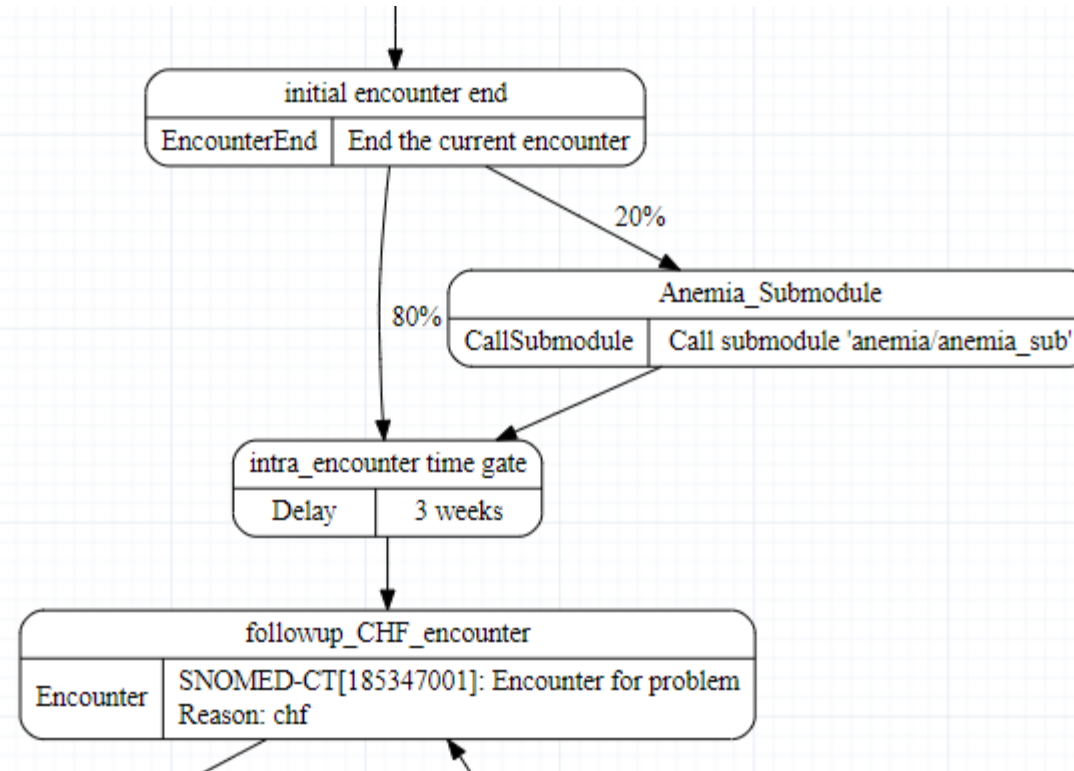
initial encounter end

EncounterEnd | End the current encounter

20%

80%

Anemia_Submodule

CallSubmodule | Call submodule 'anemia/anemia_sub'

intra_encounter time gate

Delay | 3 weeks

followup_CHF_encounter

Encounter | SNOMED-CT[185347001]: Encounter for problem
Reason: chf